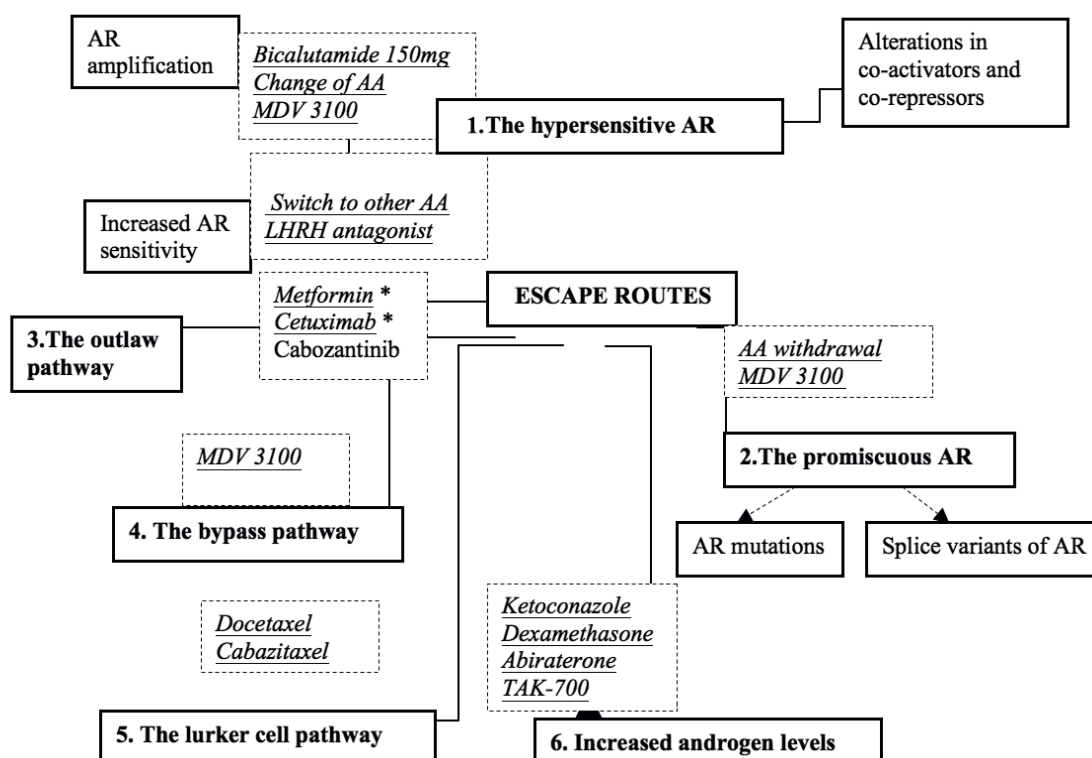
AR amplification

Bicalutamide 150mg
Change of AA
MDV 3100

Alterations in co-activators and co-repressors

1.The hypersensitive AR

Increased AR sensitivity

Switch to other AA
LHRH antagonist

Metformin *
Cetuximab *
Cabozantinib

ESCAPE ROUTES

3.The outlaw pathway

AA withdrawal
MDV 3100

MDV 3100

2.The promiscuous AR

4. The bypass pathway

AR mutations

Splice variants of AR

Docetaxel
Cabazitaxel

Ketoconazole
Dexamethasone
Abiraterone
TAK-700

5. The lurker cell pathway

6. Increased androgen levels